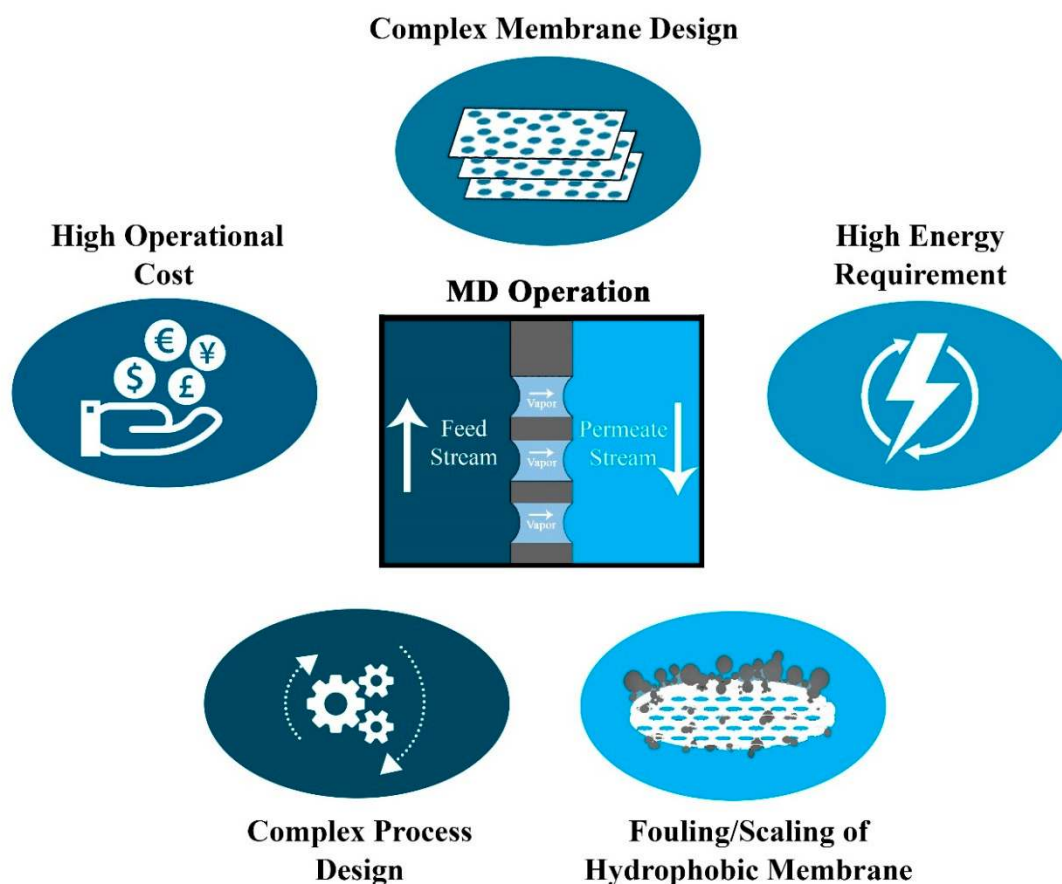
Complex Membrane Design

High Operational Cost

€ ¥ $ £

High Energy Requirement

MD Operation

Feed Stream

Vapor

Vapor

Vapor

Permeate Stream

Complex Process Design

Fouling/Scaling of Hydrophobic Membrane